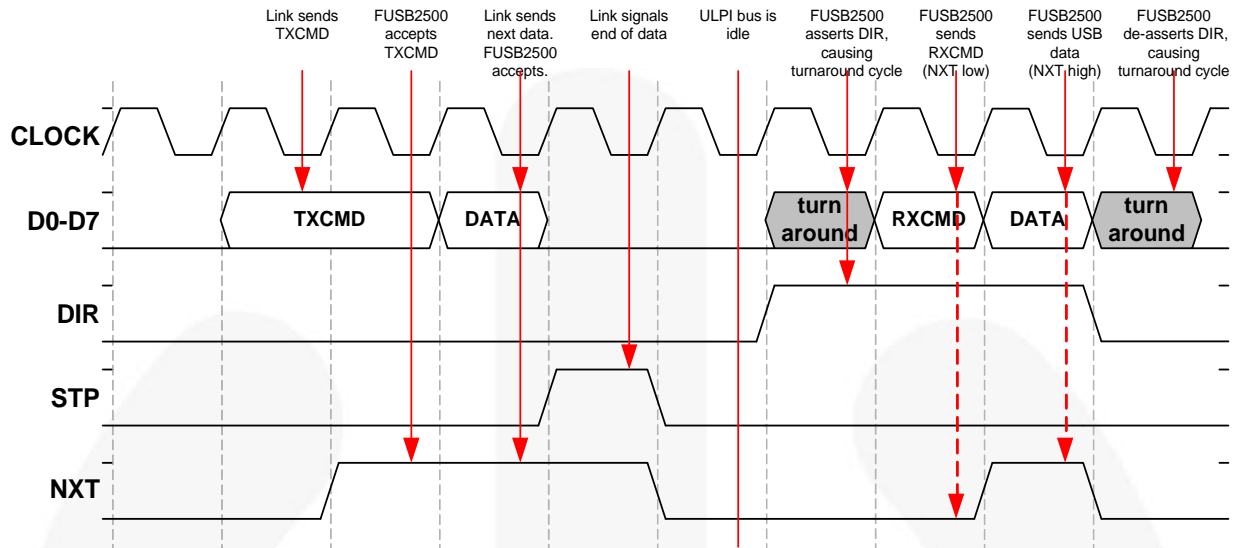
Link sends TXCMD

FUSB2500 accepts TXCMD

Link sends next data. FUSB2500 accepts.

Link signals end of data

ULPI bus is idle

FUSB2500 asserts DIR, causing turnaround cycle

FUSB2500 sends RXCMD (NXT low)

FUSB2500 sends USB data (NXT high)

FUSB2500 de-asserts DIR, causing turnaround cycle

CLOCK

D0-D7

TXCMD

DATA

turn around

RXCMD

DATA

turn around

DIR

STP

NXT